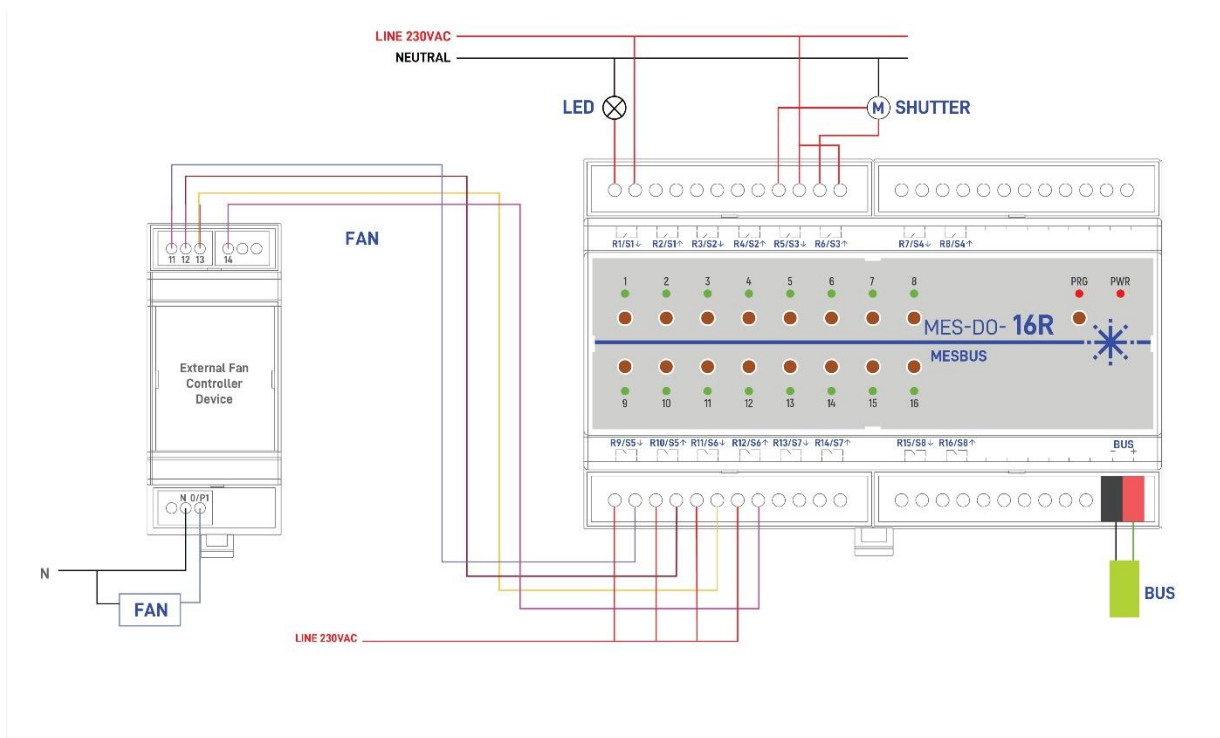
LINE 230VAC
NEUTRAL
LED
M SHUTTER
FAN
11 12 13 14
External Fan Controller Device
N 0/P1
N
FAN
R1/S1↓ R2/S1↑ R3/S2↓ R4/S2↑ R5/S3↓ R6/S3↑ R7/S4↓ R8/S4↑
1 2 3 4 5 6 7 8
PRG PWR
MES-DO- 16R
MESBUS
9 10 11 12 13 14 15 16
R9/S5↓ R10/S5↑ R11/S6↓ R12/S6↑ R13/S7↓ R14/S7↑ R15/S8↓ R16/S8↑
BUS
- +
BUS
LINE 230VAC